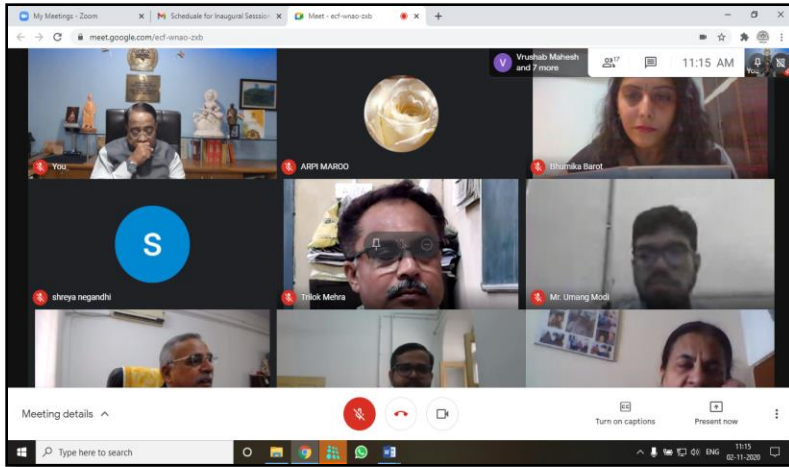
My Meetings - Zoom
Schedule for Inaugural Session
Meet - ecf-wnao-zxb
meet.google.com/ecf-wnao-zxb
Vrushab Mahesh and 7 more
17
11:15 AM
You
You
ARPI MAROO
Bhumika Barot
S
shreya negandhi
Trilok Mehra
Mr. Umang Modi
Meeting details
Turn on captions
Present now
Type here to search
ENG
11:15
02-11-2020